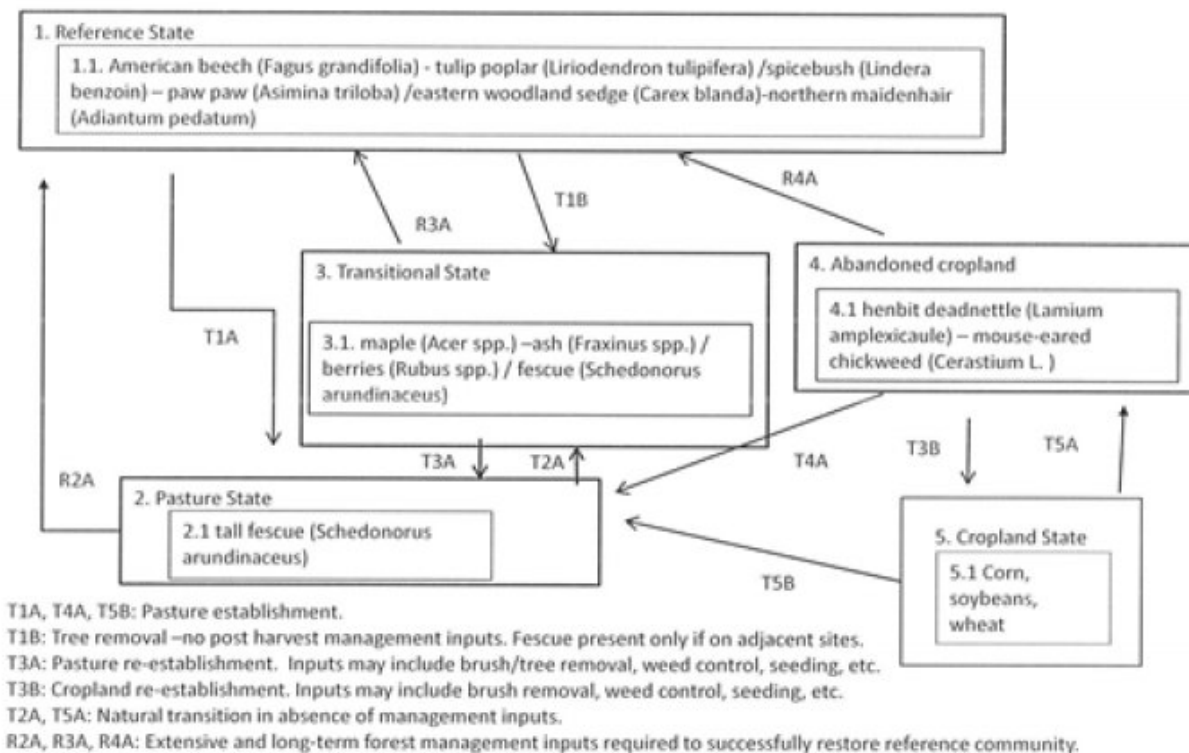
1. Reference State

1.1. American beech (Fagus grandifolia) - tulip poplar (Liriodendron tulipifera) /spicebush (Lindera benzoin) – paw paw (Asimina triloba) /eastern woodland sedge (Carex blanda)-northern maidenhair (Adiantum pedatum)

R4A

T1B

R3A

3. Transitional State

3.1. maple (Acer spp.) –ash (Fraxinus spp.) / berries (Rubus spp.) / fescue (Schedonorus arundinaceus)

4. Abandoned cropland

4.1 henbit deadnettle (Lamium amplexicaule) – mouse-eared chickweed (Cerastium L. )

T1A

T3A

T2A

T4A

T3B

T5A

R2A

2. Pasture State

2.1 tall fescue (Schedonorus arundinaceus)

T5B

5. Cropland State

5.1 Corn, soybeans, wheat

T1A, T4A, T5B: Pasture establishment.
T1B: Tree removal –no post harvest management inputs. Fescue present only if on adjacent sites.
T3A: Pasture re-establishment. Inputs may include brush/tree removal, weed control, seeding, etc.
T3B: Cropland re-establishment. Inputs may include brush removal, weed control, seeding, etc.
T2A, T5A: Natural transition in absence of management inputs.
R2A, R3A, R4A: Extensive and long-term forest management inputs required to successfully restore reference community.